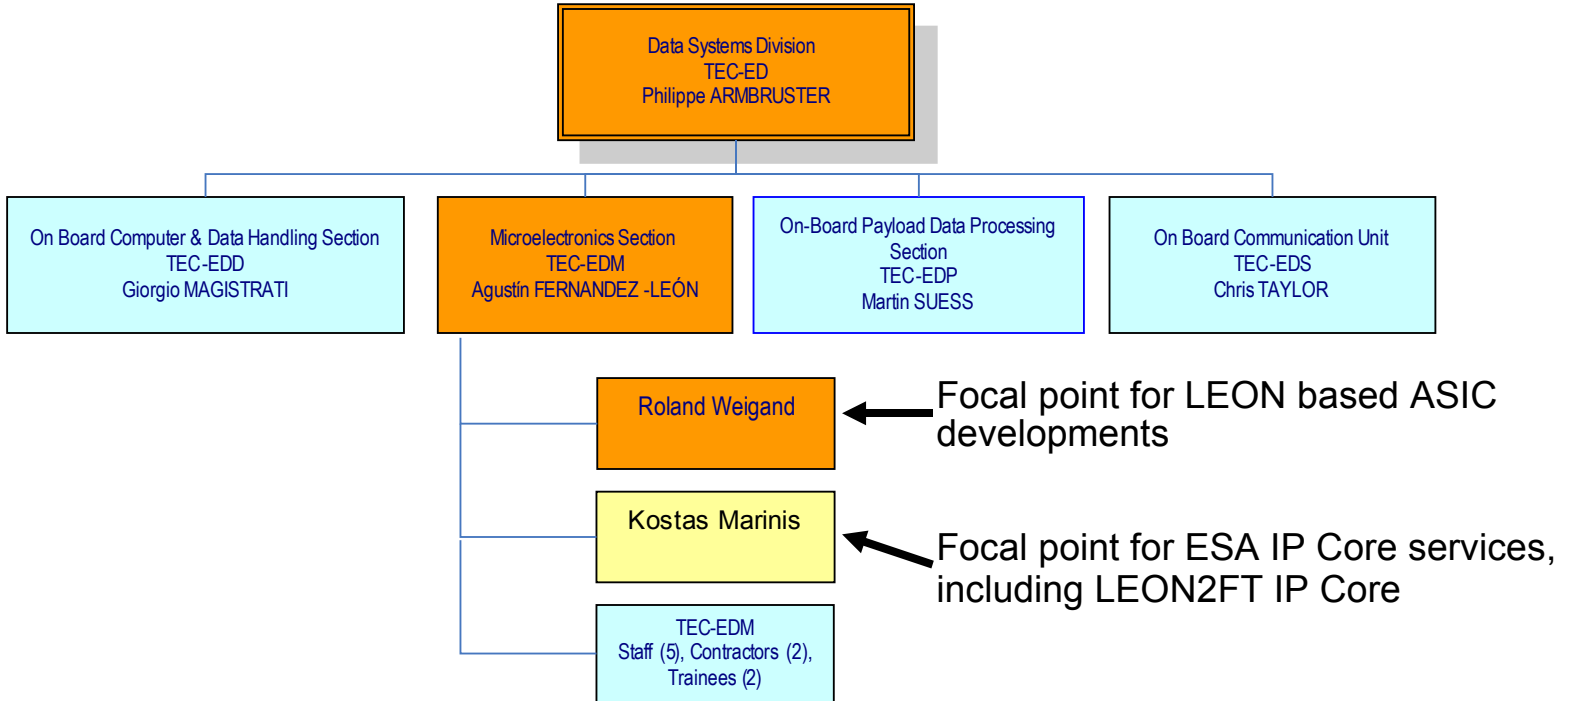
Data Systems Division
TEC-ED
Philippe ARMBRUSTER

On Board Computer & Data Handling Section
TEC-EDD
Giorgio MAGISTRATI

Microelectronics Section
TEC-EDM
Agustín FERNANDEZ -LEÓN

On-Board Payload Data Processing Section
TEC-EDP
Martin SUESS

On Board Communication Unit
TEC-EDS
Chris TAYLOR

Roland Weigand

Focal point for LEON based ASIC developments

Kostas Marinis

Focal point for ESA IP Core services, including LEON2FT IP Core

TEC-EDM
Staff (5), Contractors (2), Trainees (2)